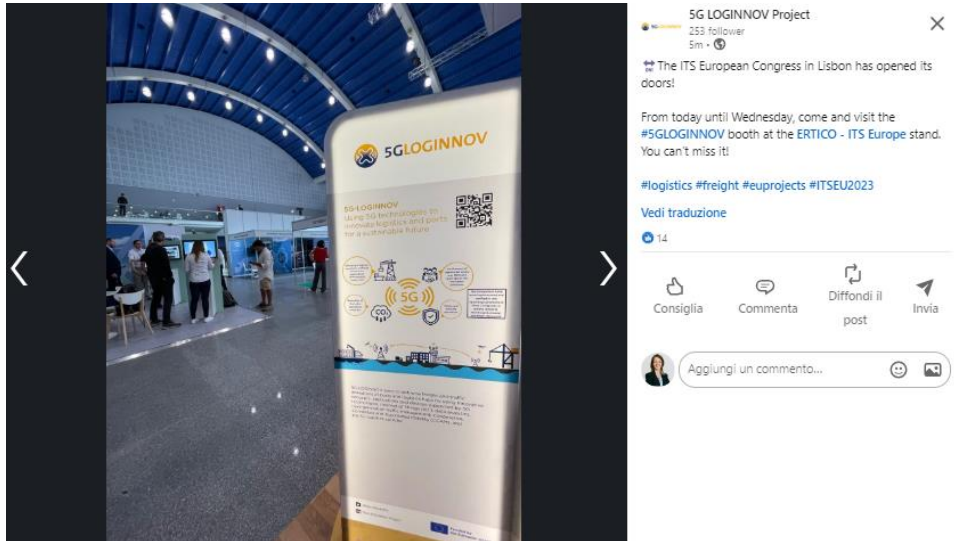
5GLOGINNOV

5G-LOGINNOV
Using 5G technologies to innovate logistics and ports for a sustainable future

5G

$CO_2$

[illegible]

5G LOGINNOV Project
253 follower
5m •

The ITS European Congress in Lisbon has opened its doors!

From today until Wednesday, come and visit the #5GLOGINNOV booth at the ERTICO - ITS Europe stand. You can't miss it!

#logistics #freight #euprojects #ITSEU2023

Vedi traduzione

14

Consiglia
Commenta
Diffondi il post
Invia

Aggiungi un commento...